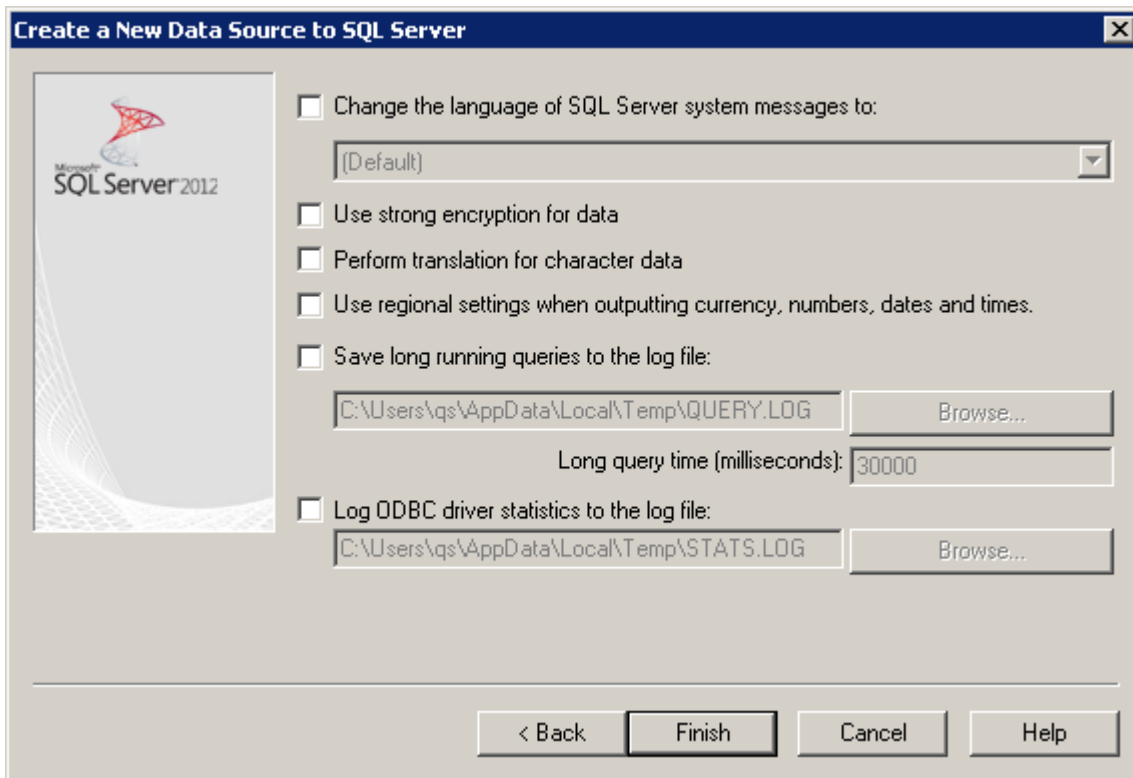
Create a New Data Source to SQL Server

Microsoft
SQL Server 2012

Change the language of SQL Server system messages to:

(Default)

Use strong encryption for data

Perform translation for character data

Use regional settings when outputting currency, numbers, dates and times.

Save long running queries to the log file:

C:\Users\qs\AppData\Local\Temp\QUERY.LOG

Browse...

Long query time (milliseconds): 30000

Log ODBC driver statistics to the log file:

C:\Users\qs\AppData\Local\Temp\STATS.LOG

Browse...

< Back

Finish

Cancel

Help